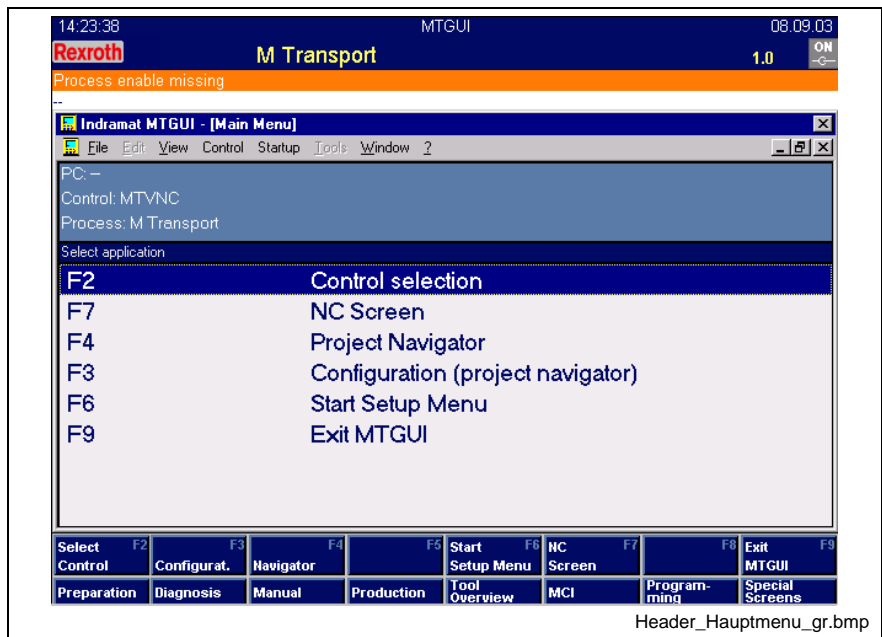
14:23:38 MTGUI 08.09.03

Rexroth M Transport 1.0 ON

Process enable missing

--

Indramat MTGUI - [Main Menu]

File Edit View Control Startup Tools Window ?

PC: --
Control: MTVNC
Process: M Transport

Select application

| | |
|---|---|
| F2 | Control selection |
| F7 | NC Screen |
| F4 | Project Navigator |
| F3 | Configuration (project navigator) |
| F6 | Start Setup Menu |
| F9 | Exit MTGUI |

| | | | | | | | |
|---|---|---|---|---|---|---|---|
| Select Control F2 | Configurat. F3 | Navigator F4 | F5 | Start Setup Menu F6 | NC Screen F7 | F8 | Exit MTGUI F9 |
| Preparation | Diagnosis | Manual | Production | Tool Overview | MCI | Programming | Special Screens |

Header_Hauptmenu_gr.bmp